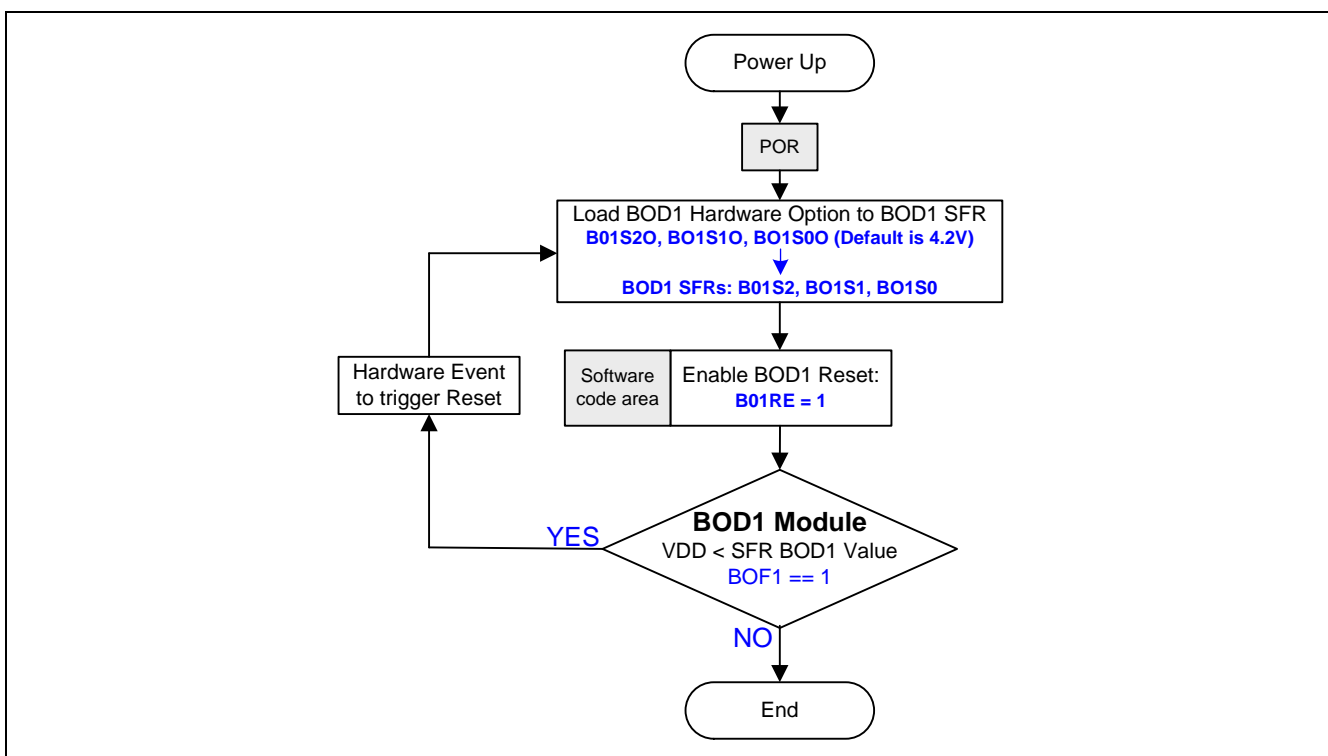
Power Up

POR

Load BOD1 Hardware Option to BOD1 SFR
B01S2O, BO1S1O, BO1S0O (Default is 4.2V)

BOD1 SFRs: B01S2, BO1S1, BO1S0

Hardware Event to trigger Reset

Software code area

Enable BOD1 Reset:
B01RE = 1

YES

BOD1 Module
VDD < SFR BOD1 Value
BOF1 == 1

NO

End